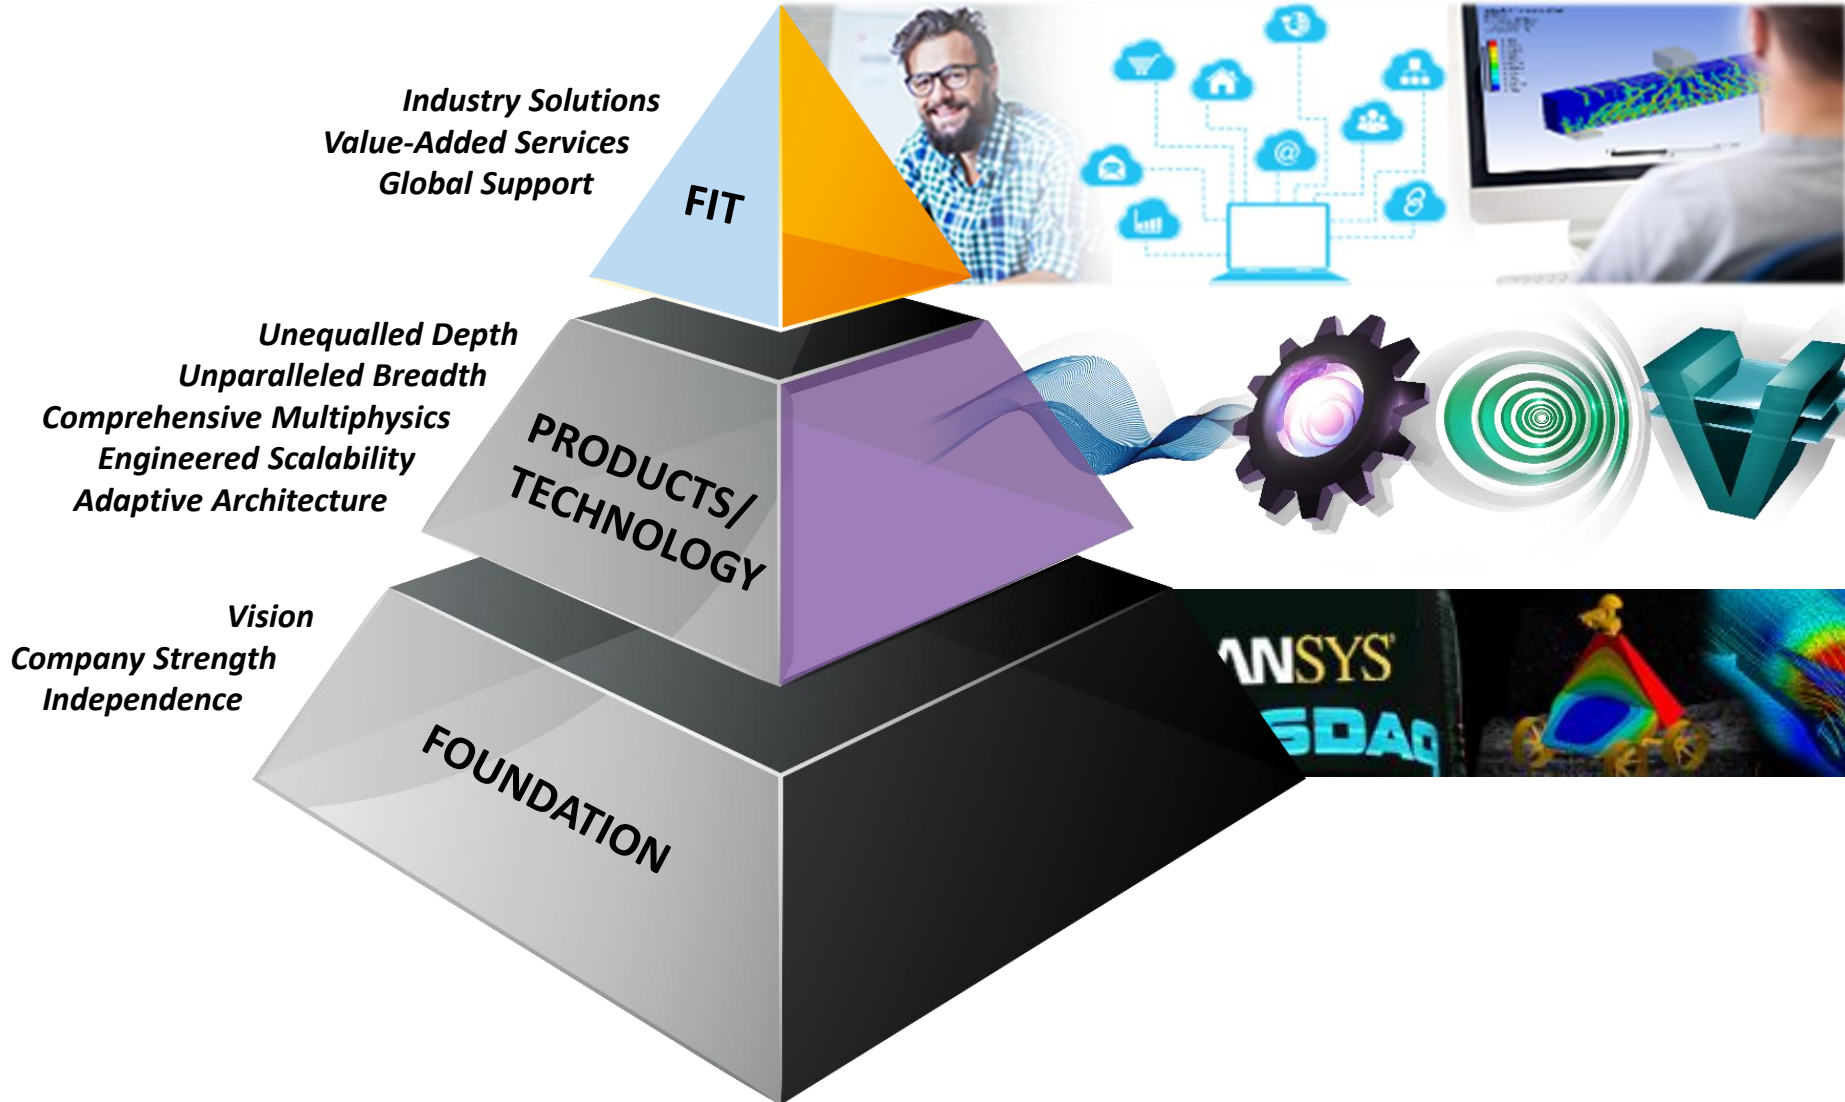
Industry Solutions
Value-Added Services
Global Support

FIT

Unequalled Depth
Unparalleled Breadth
Comprehensive Multiphysics
Engineered Scalability
Adaptive Architecture

PRODUCTS/ TECHNOLOGY

Vision
Company Strength
Independence

FOUNDATION

ANSYS

SDAQ